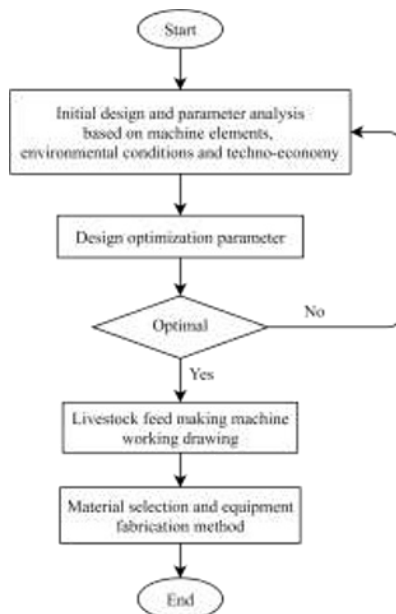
Start

Initial design and parameter analysis based on machine elements, environmental conditions and techno-economy

Design optimization parameter

Optimal

No

Yes

Livestock feed making machine working drawing

Material selection and equipment fabrication method

End